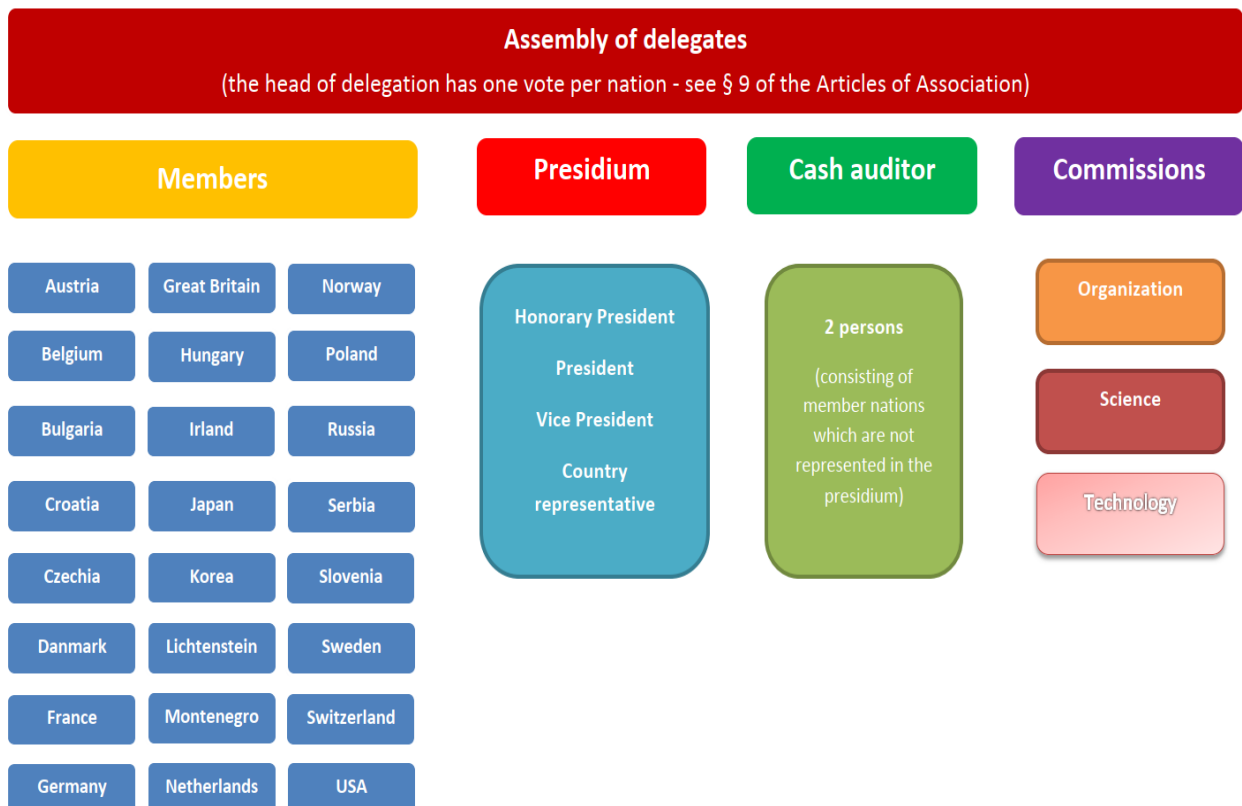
Assembly of delegates
(the head of delegation has one vote per nation - see § 9 of the Articles of Association)

Members

Austria
Great Britain
Norway
Belgium
Hungary
Poland
Bulgaria
Irland
Russia
Croatia
Japan
Serbia
Czechia
Korea
Slovenia
Danmark
Lichtenstein
Sweden
France
Montenegro
Switzerland
Germany
Netherlands
USA

Presidium

Honorary President
President
Vice President
Country representative

Cash auditor

2 persons
(consisting of member nations which are not represented in the presidium)

Commissions

Organization
Science
Technology